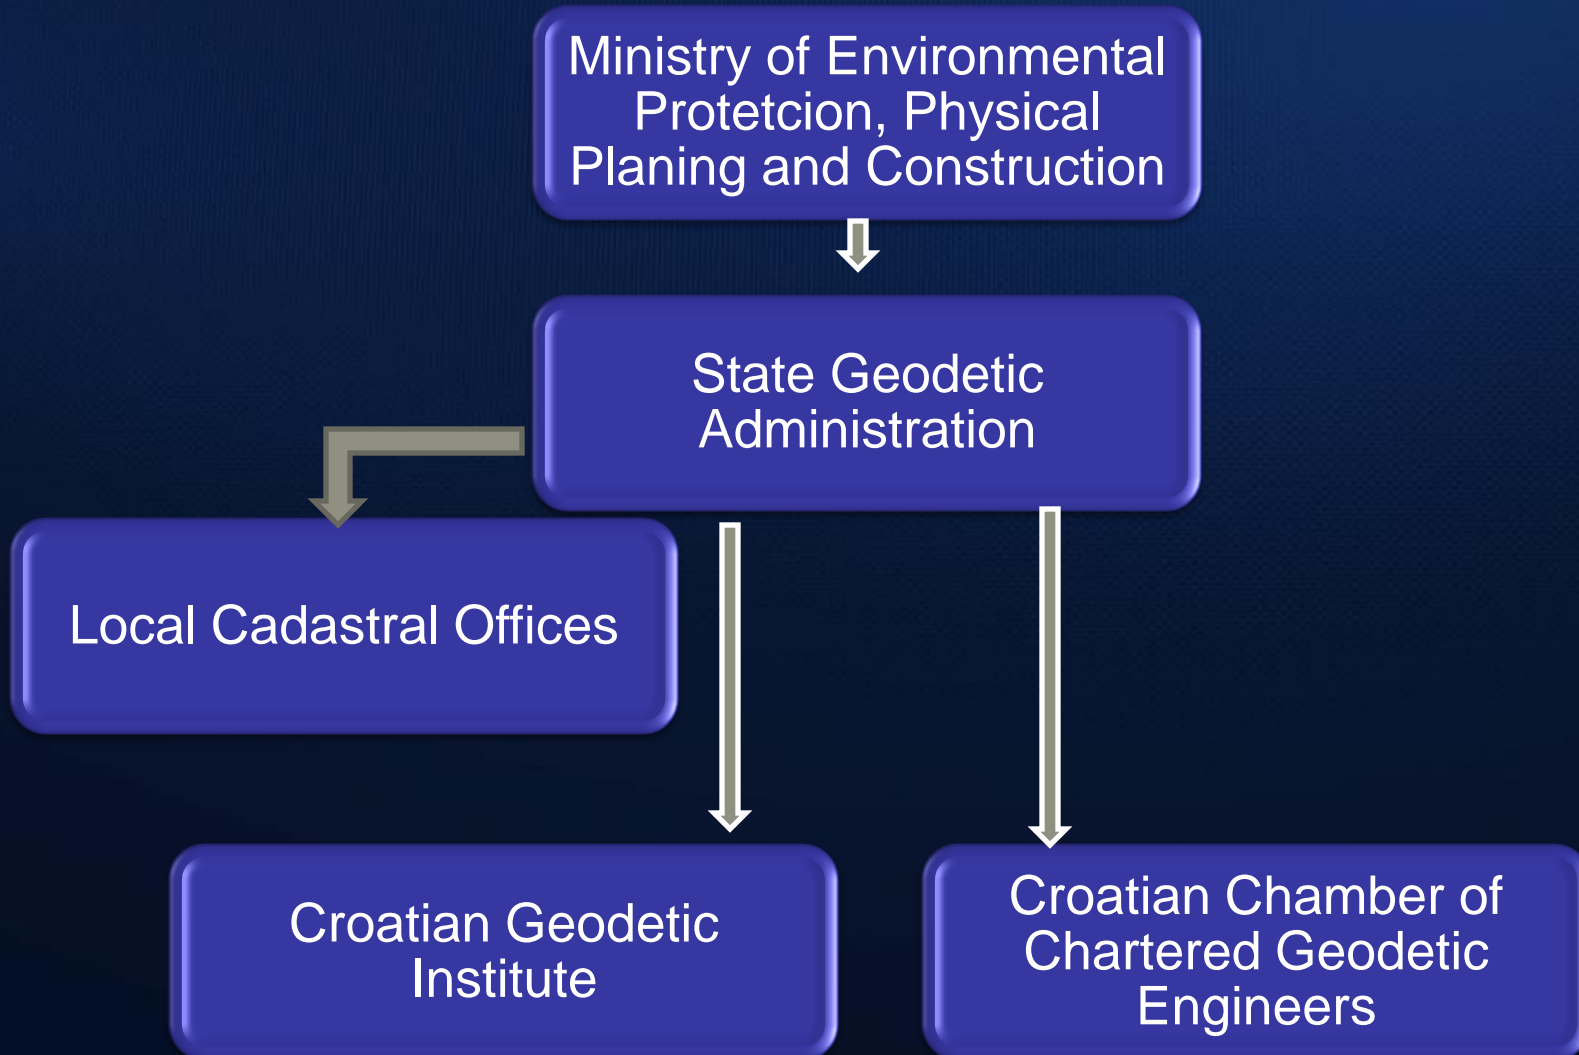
Ministry of Environmental Protetcion, Physical Planing and Construction

State Geodetic Administration

Local Cadastral Offices

Croatian Geodetic Institute

Croatian Chamber of Chartered Geodetic Engineers